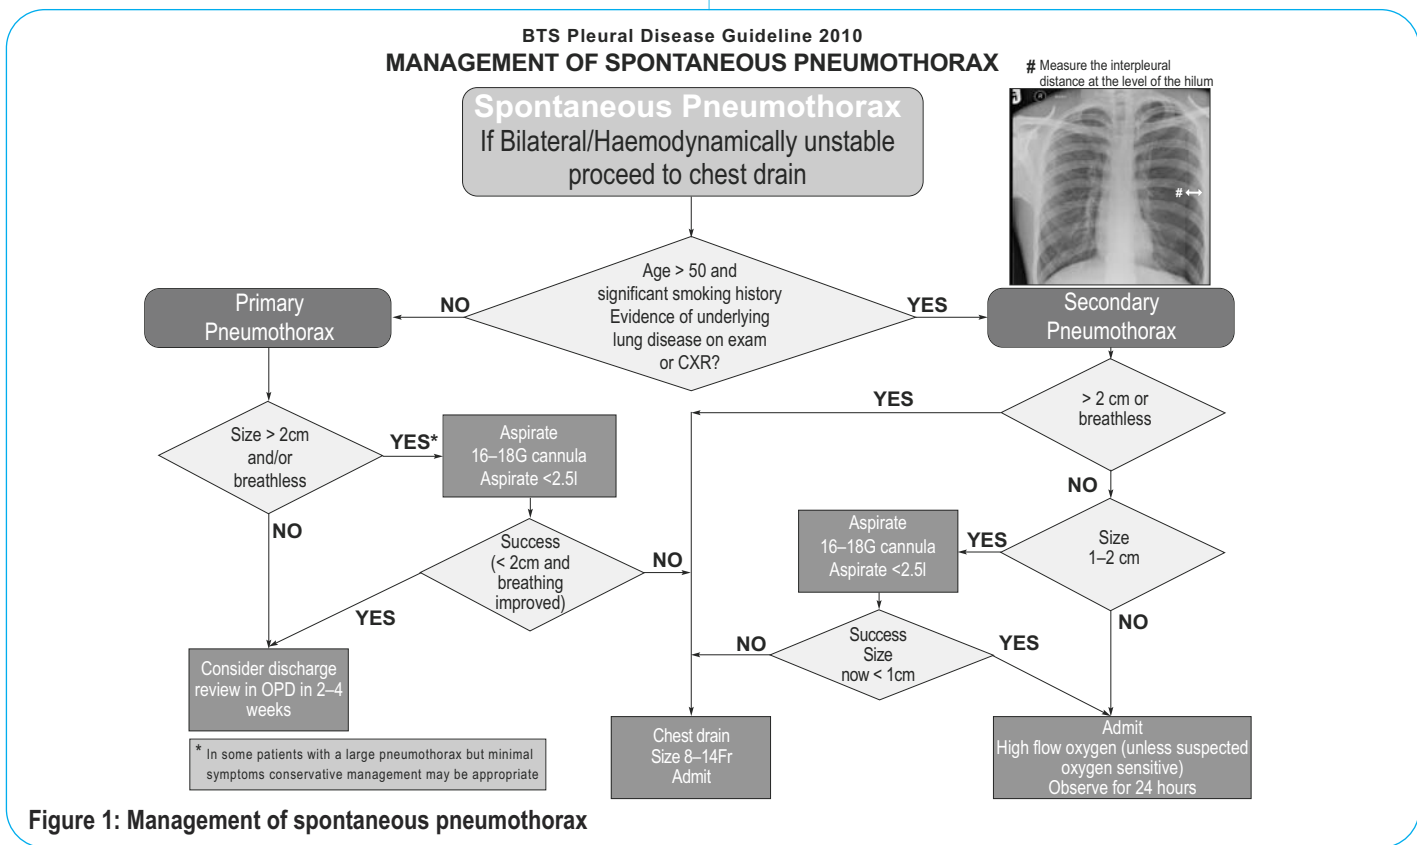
BTS Pleural Disease Guideline 2010
MANAGEMENT OF SPONTANEOUS PNEUMOTHORAX

# Measure the interpleural distance at the level of the hilum

#

Spontaneous Pneumothorax
If Bilateral/Haemodynamically unstable proceed to chest drain

Age > 50 and significant smoking history Evidence of underlying lung disease on exam or CXR?

NO

YES

Primary Pneumothorax

Secondary Pneumothorax

Size > 2cm and/or breathless

YES*

Aspirate 16–18G cannula Aspirate <2.5l

NO

Success (< 2cm and breathing improved)

NO

YES

Consider discharge review in OPD in 2–4 weeks

* In some patients with a large pneumothorax but minimal symptoms conservative management may be appropriate

YES

> 2 cm or breathless

NO

Aspirate 16–18G cannula Aspirate <2.5l

YES

Size 1–2 cm

NO

Success Size now < 1cm

NO

YES

Chest drain Size 8–14Fr Admit

Admit High flow oxygen (unless suspected oxygen sensitive) Observe for 24 hours

Figure 1: Management of spontaneous pneumothorax